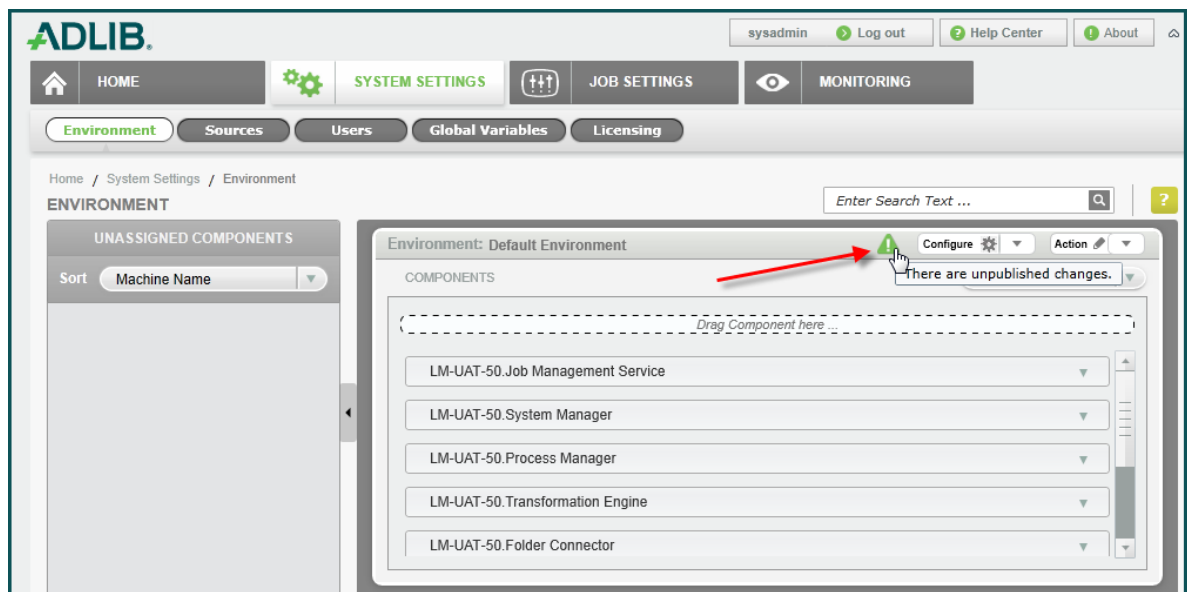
ADLIB.

sysadmin | Log out | Help Center | About

HOME | SYSTEM SETTINGS | JOB SETTINGS | MONITORING

Environment | Sources | Users | Global Variables | Licensing

Home / System Settings / Environment

ENVIRONMENT

Enter Search Text ...

?

UNASSIGNED COMPONENTS

Sort Machine Name

Environment: Default Environment

Configure | Action

COMPONENTS

There are unpublished changes.

Drag Component here ...

LM-UAT-50.Job Management Service

LM-UAT-50.System Manager

LM-UAT-50.Process Manager

LM-UAT-50.Transformation Engine

LM-UAT-50.Folder Connector